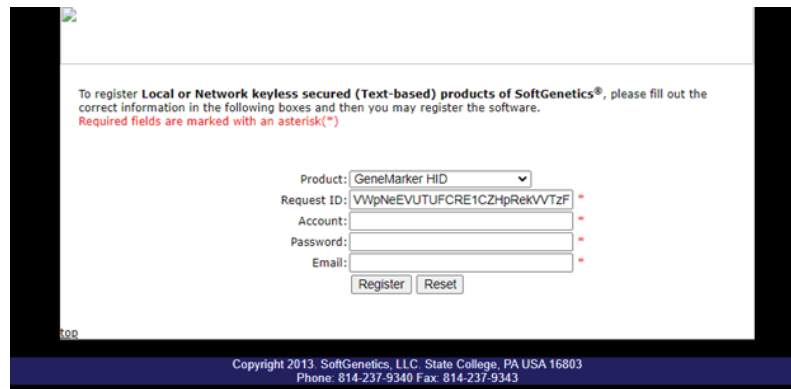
To register **Local or Network keyless secured (Text-based) products of SoftGenetics®**, please fill out the correct information in the following boxes and then you may register the software.
Required fields are marked with an asterisk(*)

Product: GeneMarker HID
Request ID: VWpNeEVUTUFCRE1CZHpRekVVTzF *
Account: *
Password: *
Email: *

Register Reset

top

Copyright 2013. SoftGenetics, LLC. State College, PA USA 16803
Phone: 814-237-9340 Fax: 814-237-9343